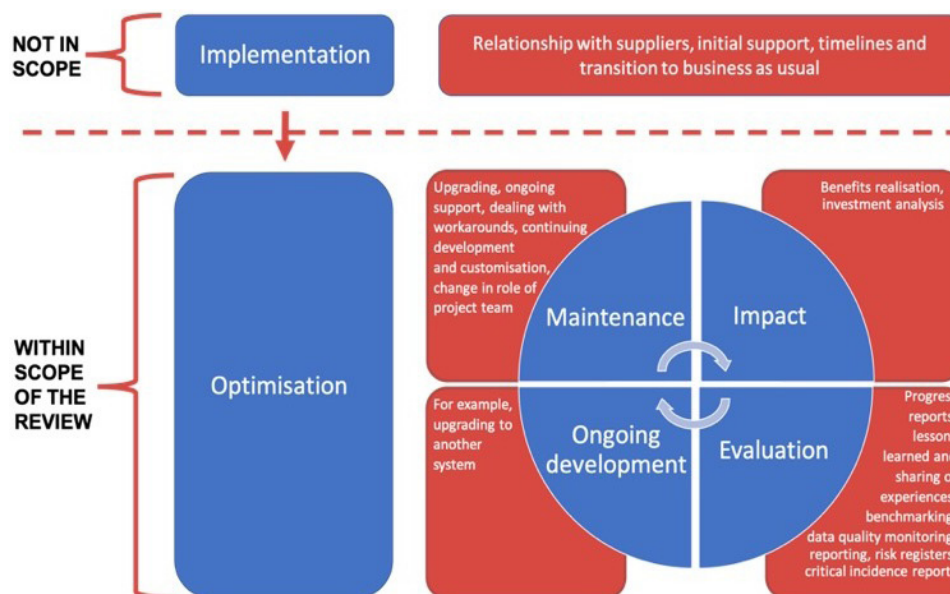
NOT IN SCOPE

Implementation

Relationship with suppliers, initial support, timelines and transition to business as usual

WITHIN SCOPE OF THE REVIEW

Optimisation

Upgrading, ongoing support, dealing with workarounds, continuing development and customisation, change in role of project team

Benefits realisation, investment analysis

Maintenance

Impact

Ongoing development

Evaluation

For example, upgrading to another system

Progres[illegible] report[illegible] lesson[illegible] learned an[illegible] sharing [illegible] experience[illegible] benchmarkin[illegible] data quality monitorin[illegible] reporting, risk register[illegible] critical incidence report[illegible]